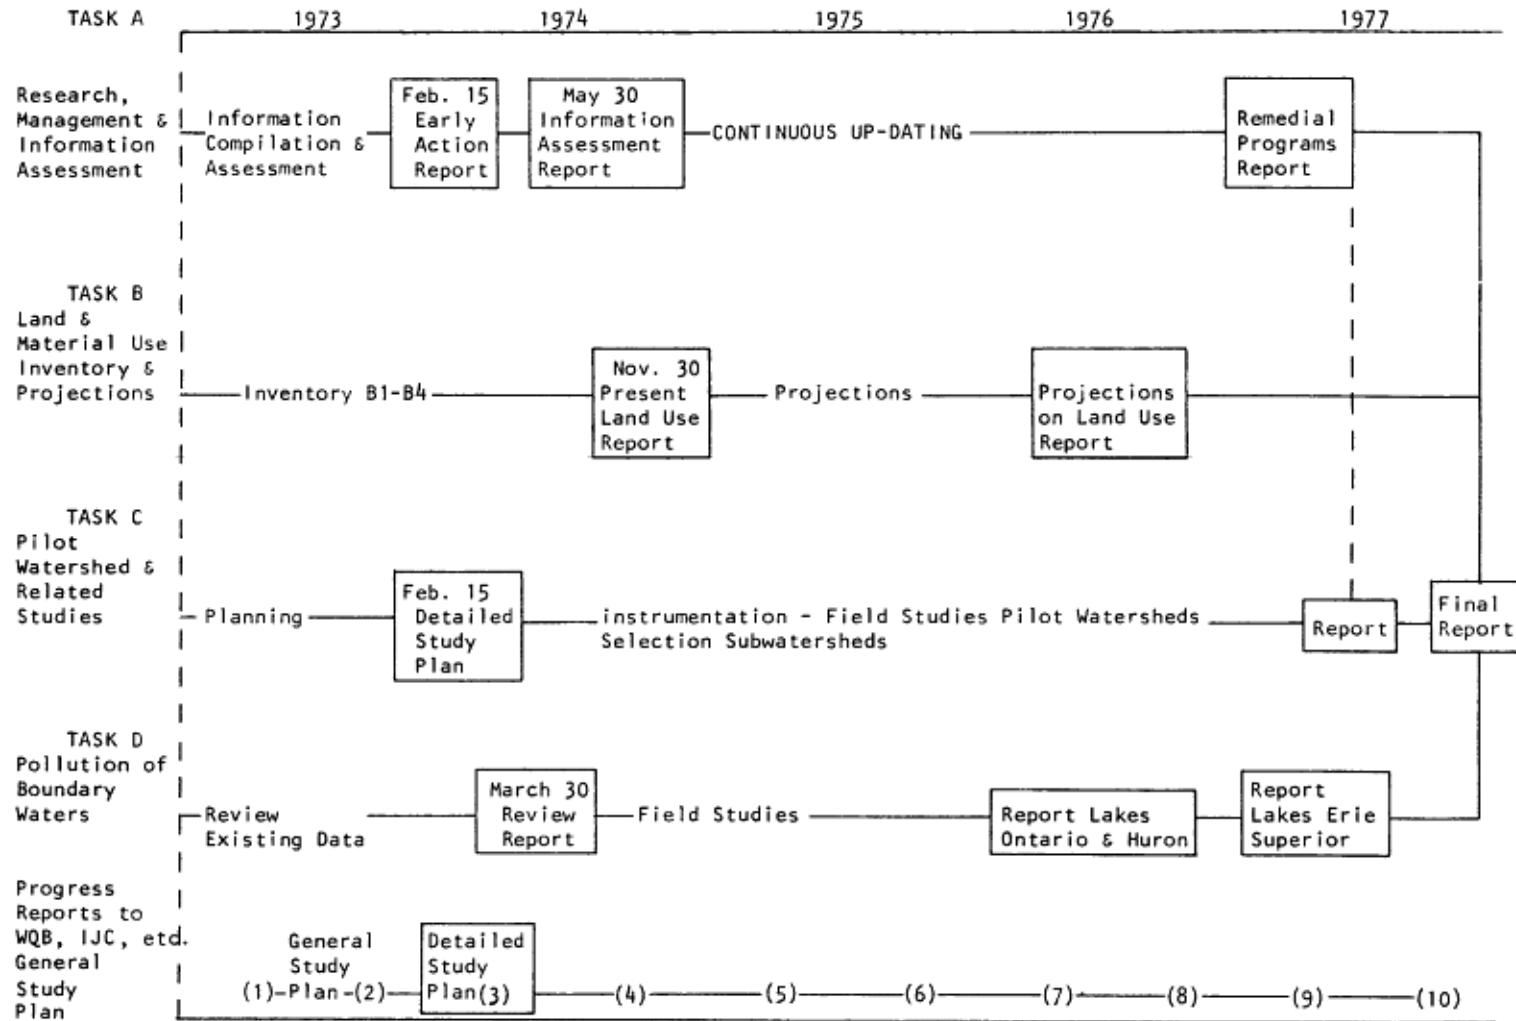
TASK A 1973 1974 1975 1976 1977

Research, Management & Information Assessment

Information Compilation & Assessment

Feb. 15 Early Action Report

May 30 Information Assessment Report

CONTINUOUS UP-DATING

Remedial Programs Report

TASK B Land & Material Use Inventory & Projections

Inventory B1-B4

Nov. 30 Present Land Use Report

Projections

Projections on Land Use Report

TASK C Pilot Watershed & Related Studies

Planning

Feb. 15 Detailed Study Plan

instrumentation - Field Studies Pilot Watersheds Selection Subwatersheds

Report

Final Report

TASK D Pollution of Boundary Waters

Review Existing Data

March 30 Review Report

Field Studies

Report Lakes Ontario & Huron

Report Lakes Erie Superior

Progress Reports to WQB, IJC, etc. General Study Plan

General Study (1)-Plan-(2)

Detailed Study Plan(3)

(4) (5) (6) (7) (8) (9) (10)